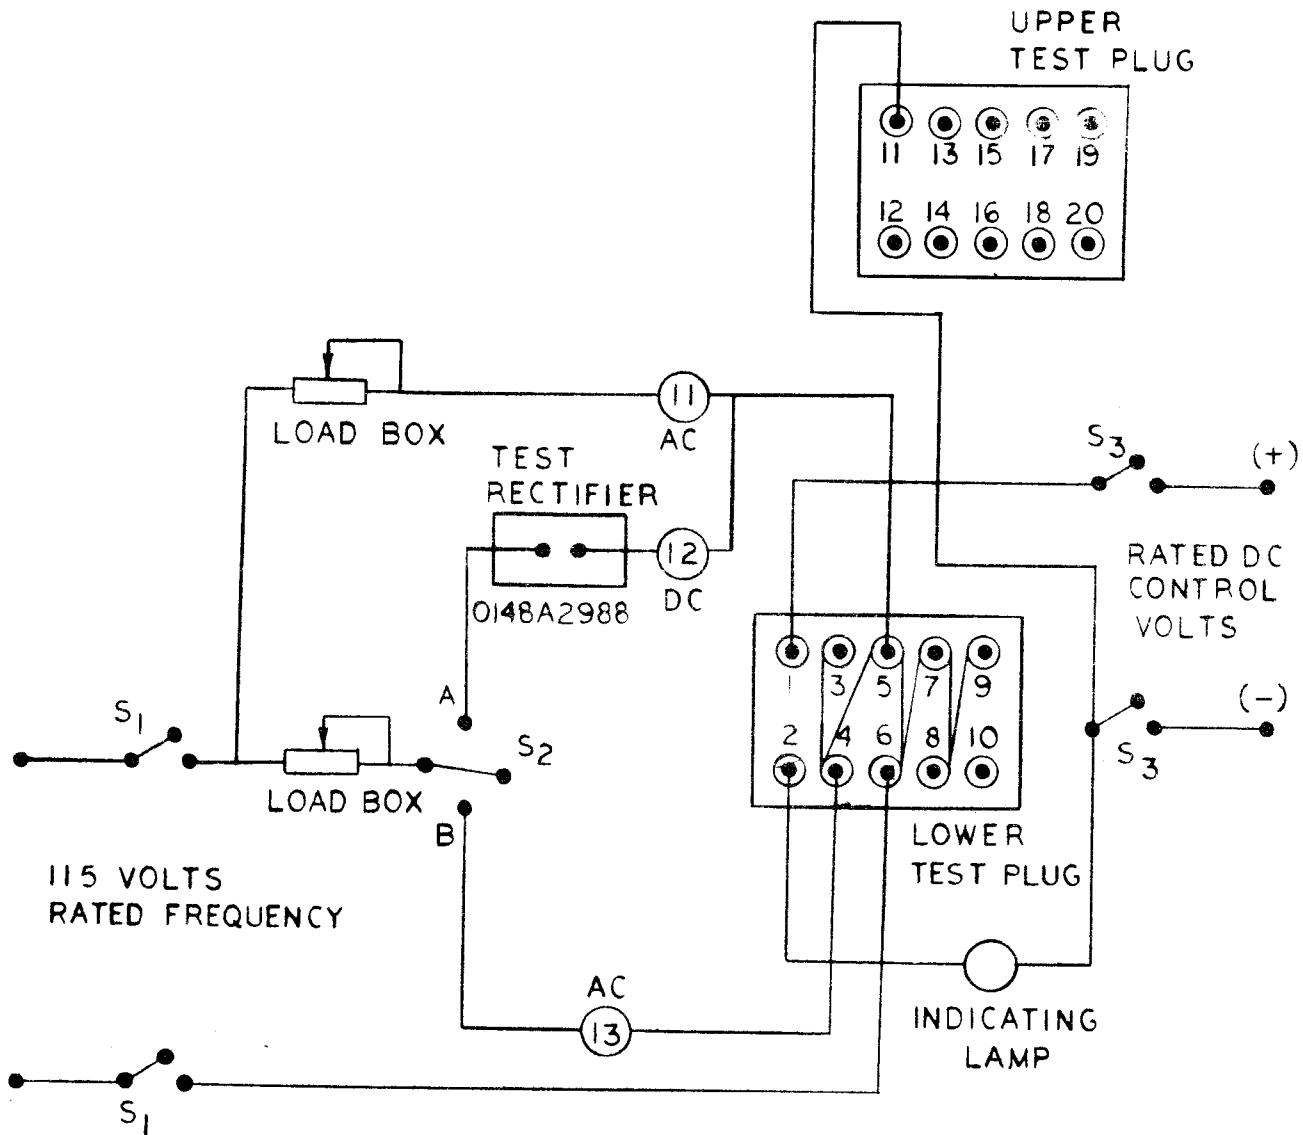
UPPER TEST PLUG

11 13 15 17 19

12 14 16 18 20

LOAD BOX

11
AC

TEST RECTIFIER

12
DC

0148A2988

$S_3$

(+)

RATED DC CONTROL VOLTS

1 3 5 7 9

2 4 6 8 10

(−)

$S_3$

A

$S_1$

$S_2$

LOAD BOX

B

LOWER TEST PLUG

115 VOLTS RATED FREQUENCY

AC

13

INDICATING LAMP

$S_1$